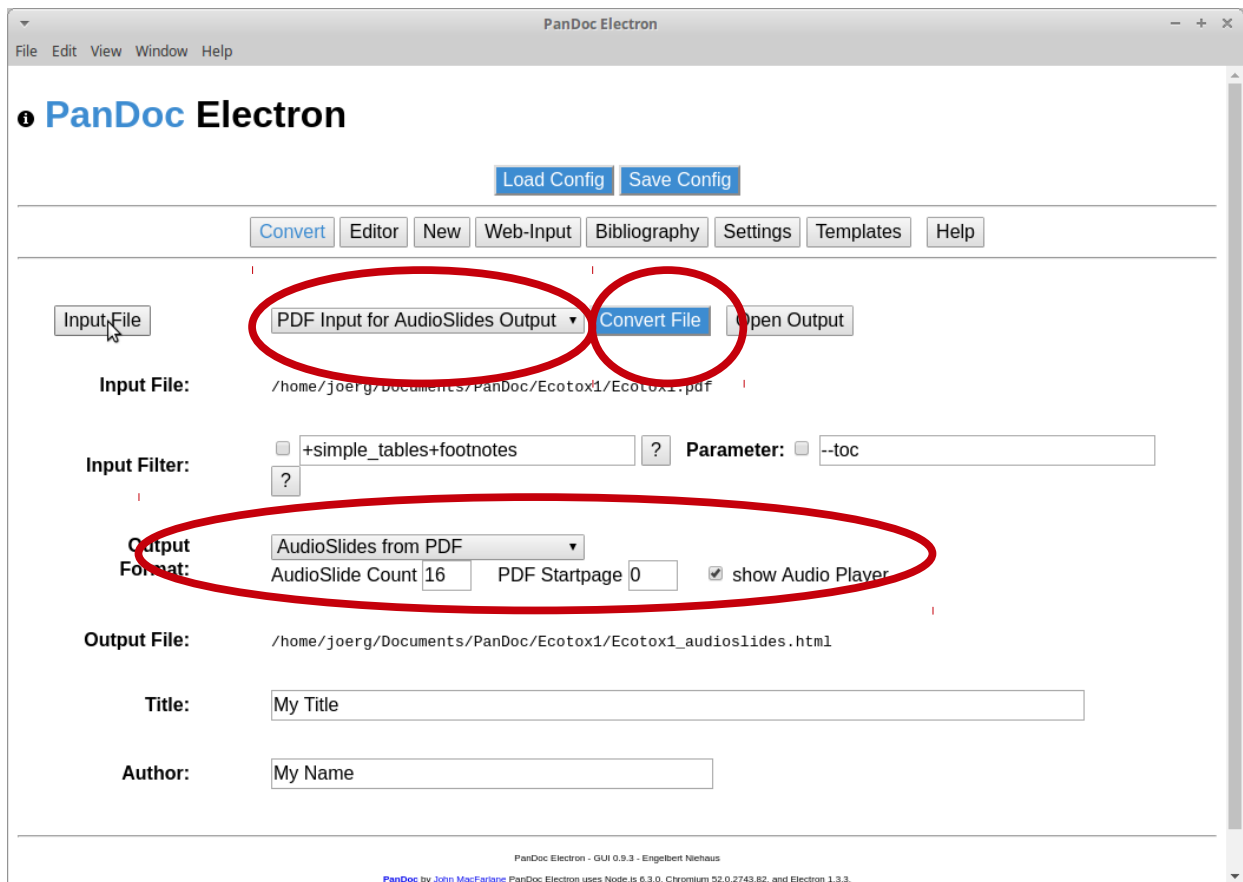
PanDoc Electron

File Edit View Window Help

PanDoc Electron

Load Config Save Config

Convert Editor New Web-Input Bibliography Settings Templates Help

Input File PDF Input for AudioSlides Output Convert File Open Output

Input File: /home/joerg/Documents/PanDoc/Ecotox1/Ecotox1.pdf

Input Filter: +simple_tables+footnotes ? Parameter: --toc ?

Output Format: AudioSlides from PDF
AudioSlide Count 16 PDF Startpage 0 show Audio Player

Output File: /home/joerg/Documents/PanDoc/Ecotox1/Ecotox1_audioslides.html

Title: My Title

Author: My Name

PanDoc Electron - GUI 0.9.3 - Engelbert Niehaus

PanDoc by John MacFarlane PanDoc Electron uses Node.js 6.3.0, Chromium 52.0.2743.82, and Electron 1.3.3.